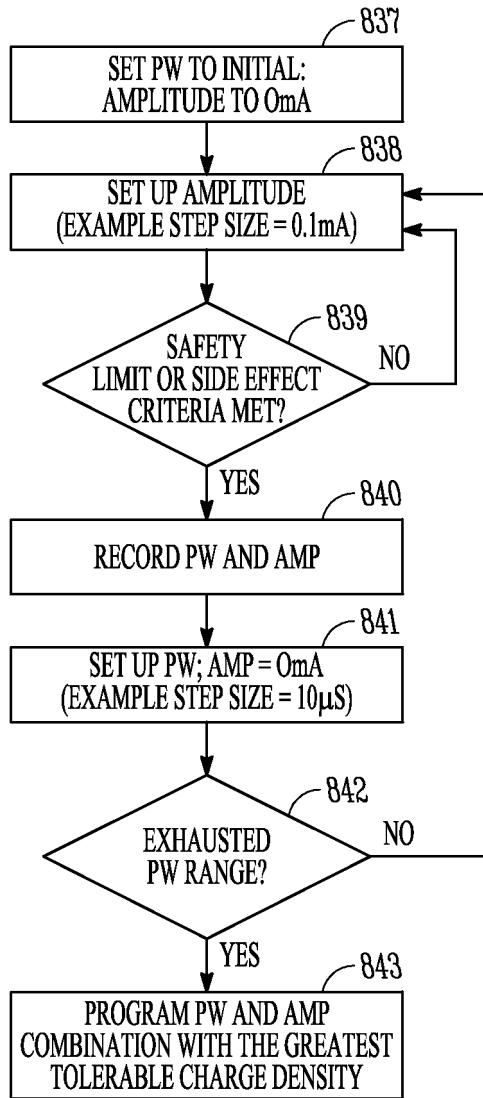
837

SET PW TO INITIAL: AMPLITUDE TO 0mA

838

SET UP AMPLITUDE (EXAMPLE STEP SIZE = 0.1mA)

839

SAFETY LIMIT OR SIDE EFFECT CRITERIA MET?

NO

YES

840

RECORD PW AND AMP

841

SET UP PW; AMP = 0mA (EXAMPLE STEP SIZE = 10μS)

842

EXHAUSTED PW RANGE?

NO

YES

843

PROGRAM PW AND AMP COMBINATION WITH THE GREATEST TOLERABLE CHARGE DENSITY